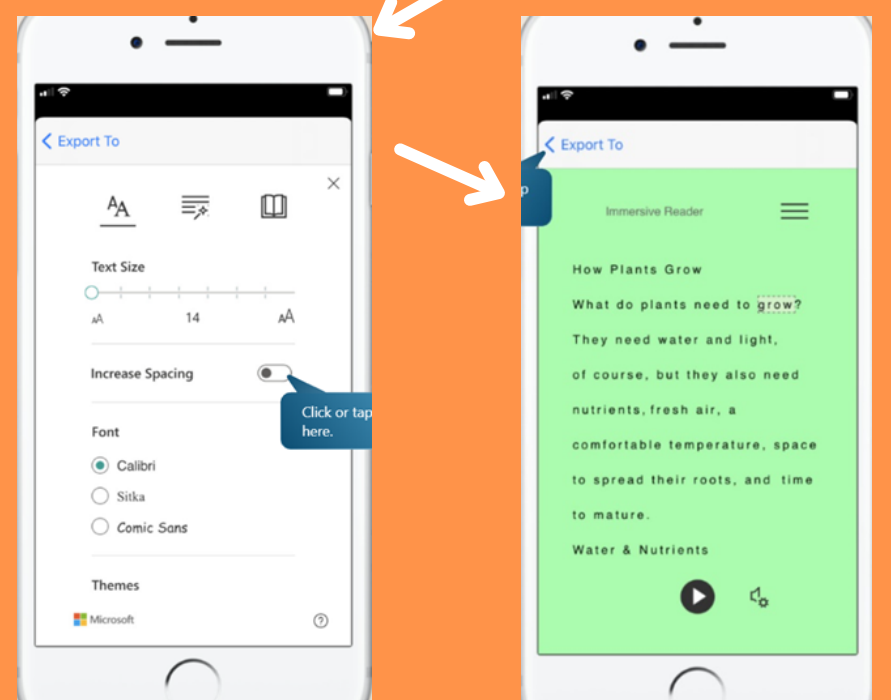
Export To

AA

Text Size

AA 14 AA

Increase Spacing

Click or tap here.

Font

Calibri

Sitka

Comic Sans

Themes

Microsoft

Export To

p

Immersive Reader

How Plants Grow

What do plants need to grow? They need water and light, of course, but they also need nutrients, fresh air, a comfortable temperature, space to spread their roots, and time to mature.

Water & Nutrients